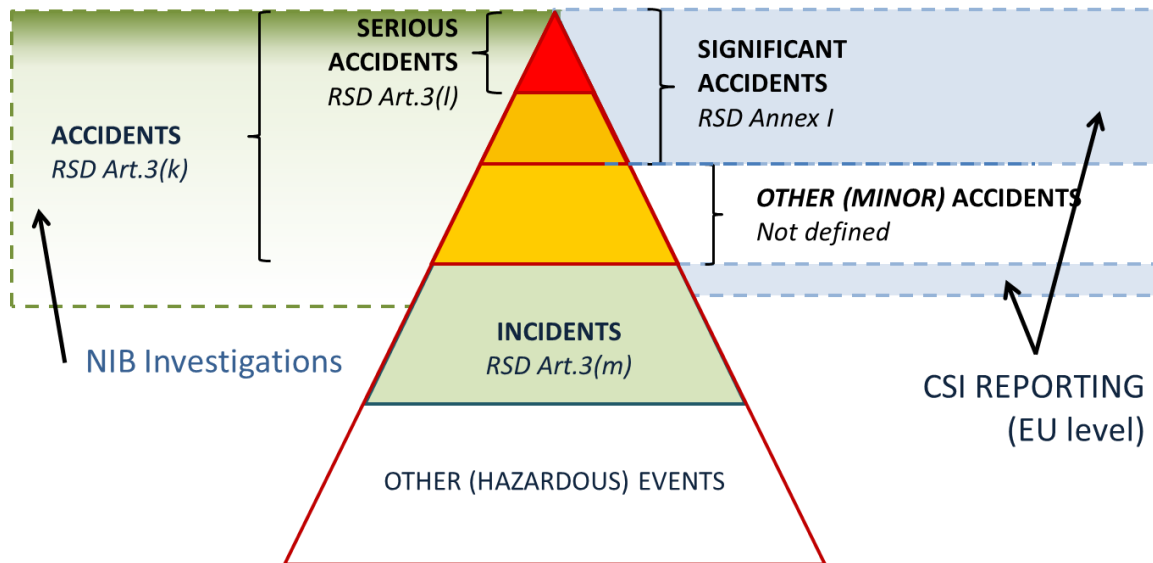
SERIOUS ACCIDENTS
RSD Art.3(l)

SIGNIFICANT ACCIDENTS
RSD Annex I

ACCIDENTS
RSD Art.3(k)

OTHER (MINOR) ACCIDENTS
Not defined

INCIDENTS
RSD Art.3(m)

NIB Investigations

CSI REPORTING
(EU level)

OTHER (HAZARDOUS) EVENTS